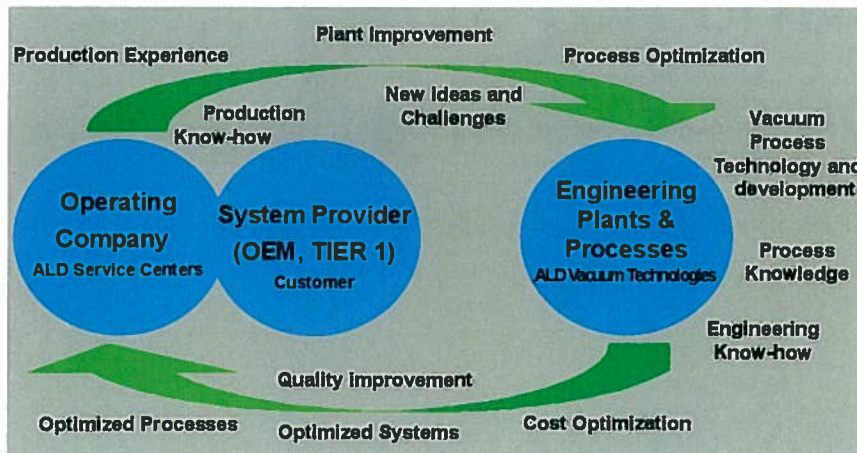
Plant Improvement

Production Experience

Process Optimization

Production Know-how

New ideas and Challenges

Vacuum Process Technology and development

Operating Company
ALD Service Centers

System Provider (OEM, TIER 1)
Customer

Engineering Plants & Processes
ALD Vacuum Technologies

Process Knowledge

Engineering Know-how

Quality Improvement

Optimized Processes

Optimized Systems

Cost Optimization